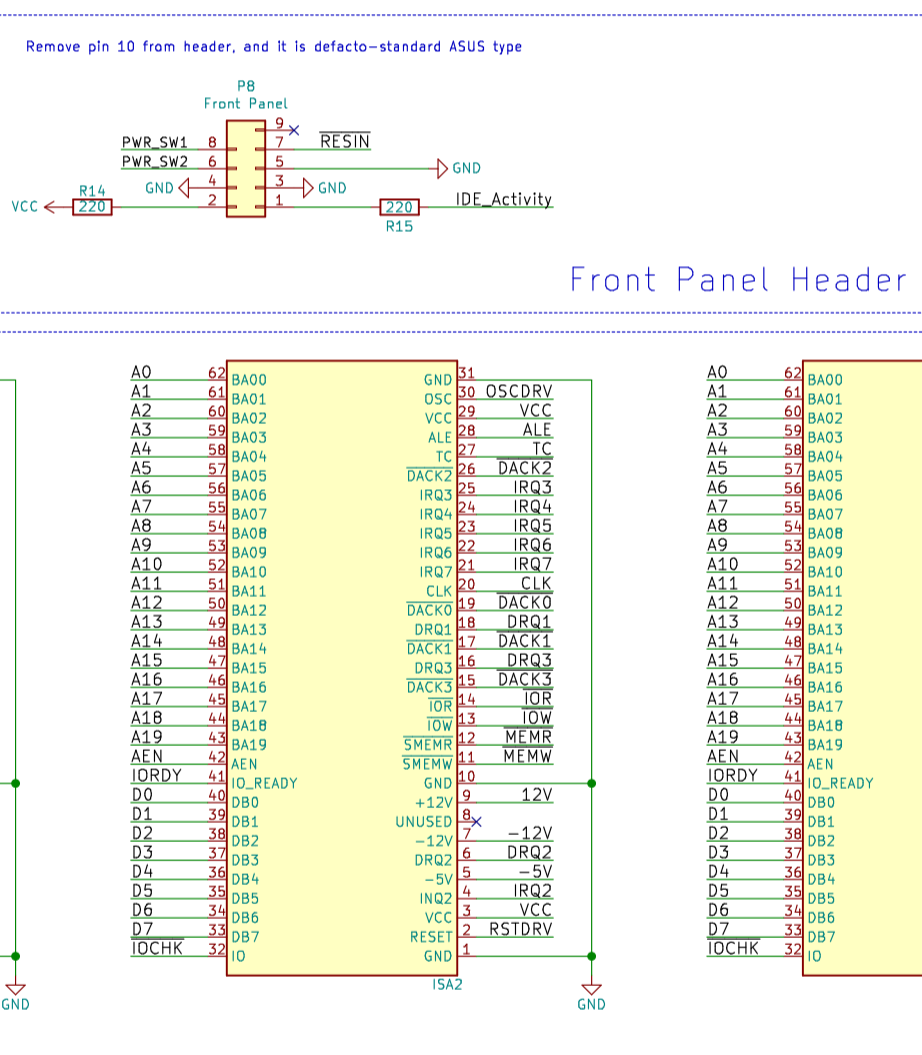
Remove pin 10 from header, and it is defacto-standard ASUS type

P8
Front Panel

PWR_SW1 8
PWR_SW2 6
GND 4
VCC R14 220 2
9
7 RESIN
5 GND
3 GND
1 220 R15 IDE_Activity

Front Panel Header

A0 62 BA00
A1 61 BA01
A2 60 BA02
A3 59 BA03
A4 58 BA04
A5 57 BA05
A6 56 BA06
A7 55 BA07
A8 54 BA08
A9 53 BA09
A10 52 BA10
A11 51 BA11
A12 50 BA12
A13 49 BA13
A14 48 BA14
A15 47 BA15
A16 46 BA16
A17 45 BA17
A18 44 BA18
A19 43 BA19
AEN 42 AEN
IORDY 41 IO_READY
D0 40 DB0
D1 39 DB1
D2 38 DB2
D3 37 DB3
D4 36 DB4
D5 35 DB5
D6 34 DB6
D7 33 DB7
IOCHK 32 IO

GND 31
OSC 30 OSCDRV
VCC 29 VCC
ALE 28 ALE
TC 27 TC
DACK2 26 DACK2
IRQ3 25 IRQ3
IRQ4 24 IRQ4
IRQ5 23 IRQ5
IRQ6 22 IRQ6
IRQ7 21 IRQ7
CLK 20 CLK
DACK0 19 DACK0
DRQ1 18 DRQ1
DACK1 17 DACK1
DRQ3 16 DRQ3
DACK3 15 DACK3
IOR 14 IOR
IOW 13 IOW
SMEMR 12 MEMR
SMEMW 11 MEMW
GND 10
+12V 9 12V
UNUSED 8
−12V 7 −12V
DRQ2 6 DRQ2
−5V 5 −5V
INQ2 4 IRQ2
VCC 3 VCC
RESET 2 RSTDRV
GND 1
ISA2

GND
GND

A0 62 BA00
A1 61 BA01
A2 60 BA02
A3 59 BA03
A4 58 BA04
A5 57 BA05
A6 56 BA06
A7 55 BA07
A8 54 BA08
A9 53 BA09
A10 52 BA10
A11 51 BA11
A12 50 BA12
A13 49 BA13
A14 48 BA14
A15 47 BA15
A16 46 BA16
A17 45 BA17
A18 44 BA18
A19 43 BA19
AEN 42 AEN
IORDY 41 IO_READY
D0 40 DB0
D1 39 DB1
D2 38 DB2
D3 37 DB3
D4 36 DB4
D5 35 DB5
D6 34 DB6
D7 33 DB7
IOCHK 32 IO